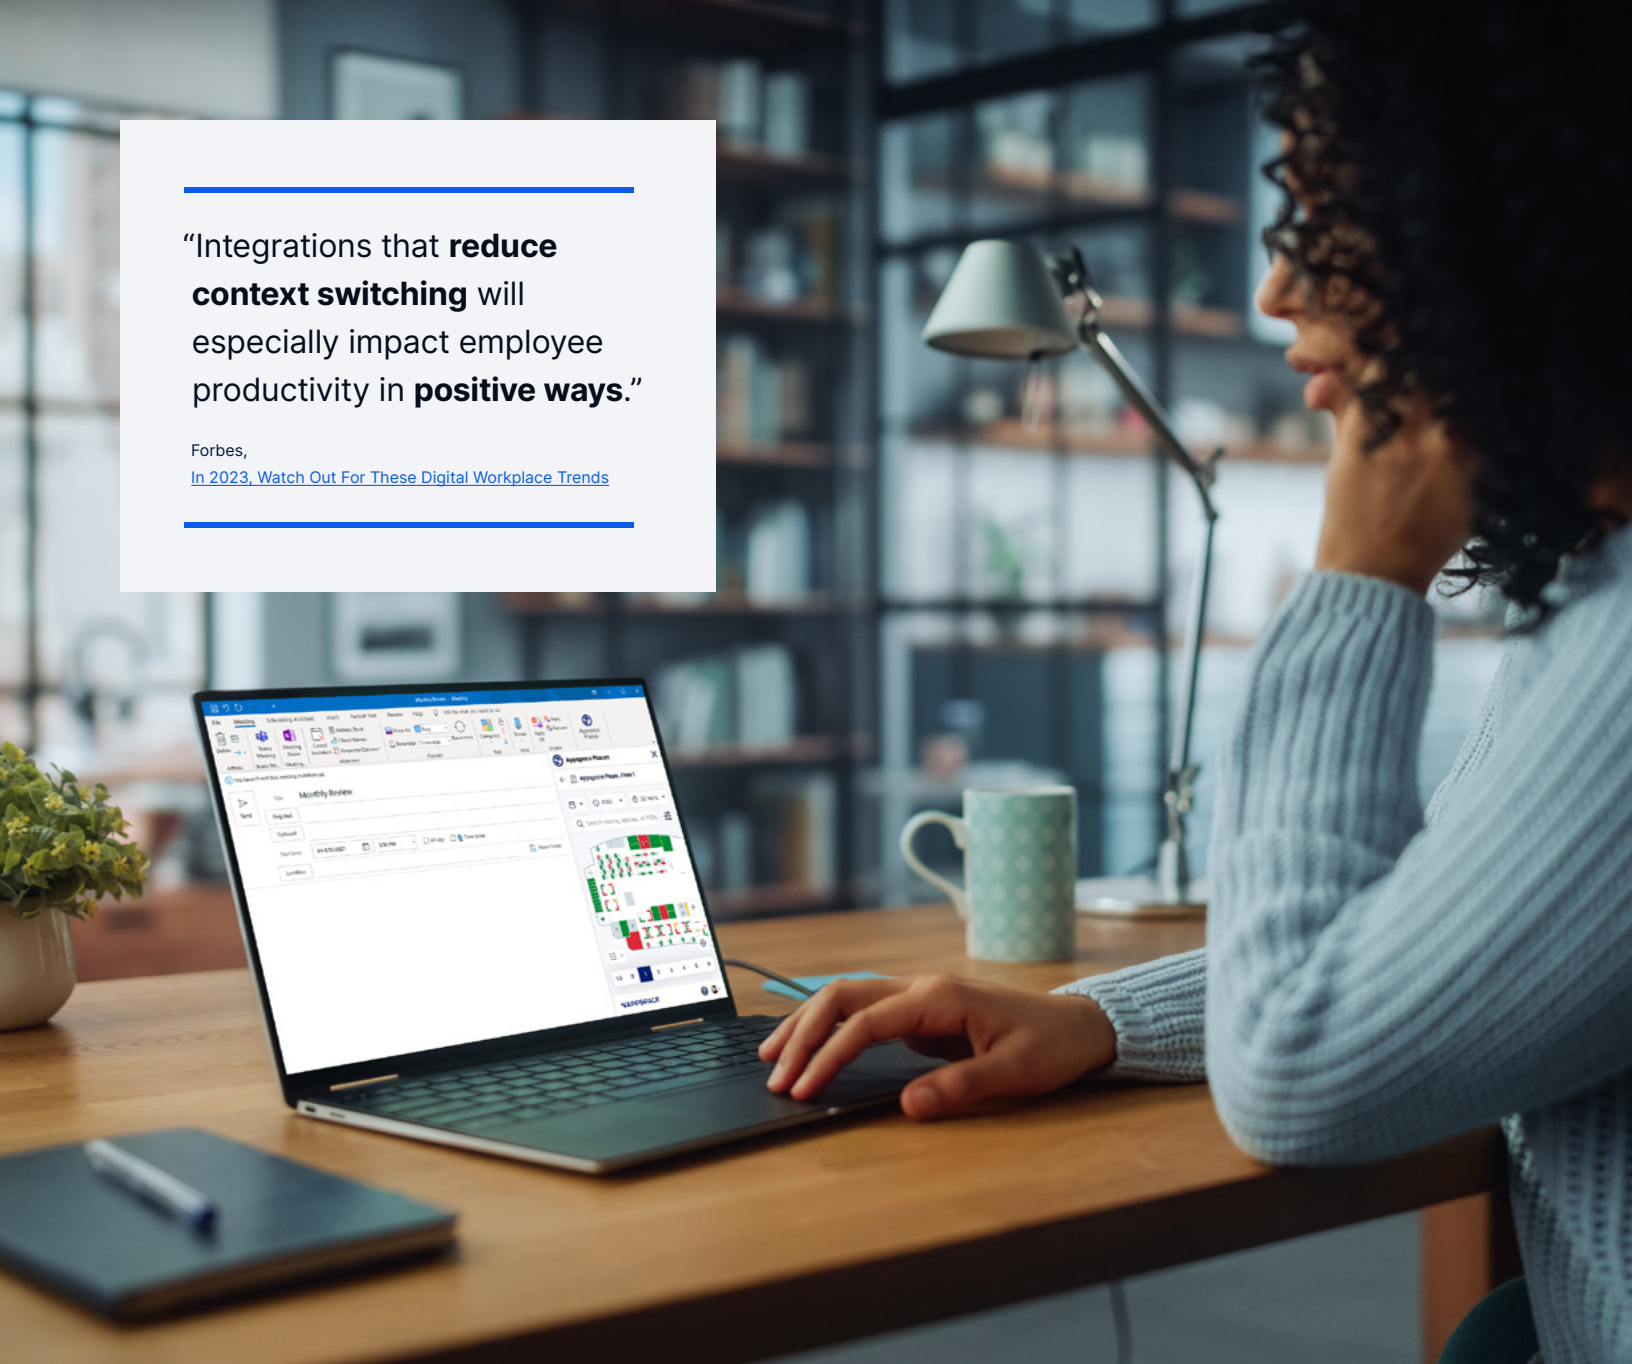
“Integrations that **reduce context switching** will especially impact employee productivity in **positive ways**.”

Forbes,
In 2023, Watch Out For These Digital Workplace Trends

Monthly Review

Appspace Places

APPSPACE